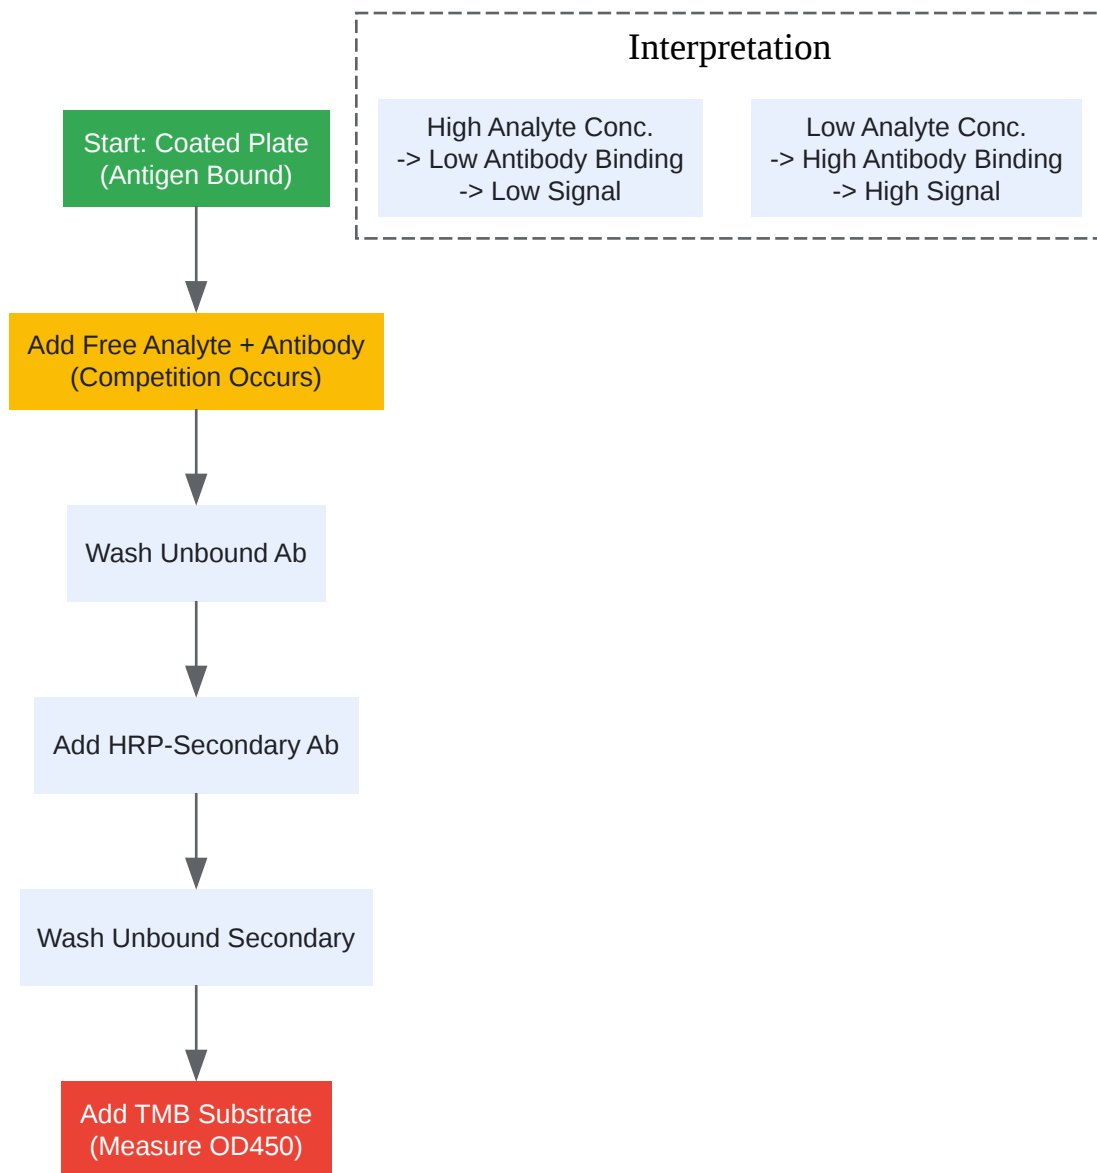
Interpretation

High Analyte Conc.
-> Low Antibody Binding
-> Low Signal

Low Analyte Conc.
-> High Antibody Binding
-> High Signal

Start: Coated Plate
(Antigen Bound)

Add Free Analyte + Antibody
(Competition Occurs)

Wash Unbound Ab

Add HRP-Secondary Ab

Wash Unbound Secondary

Add TMB Substrate
(Measure OD450)